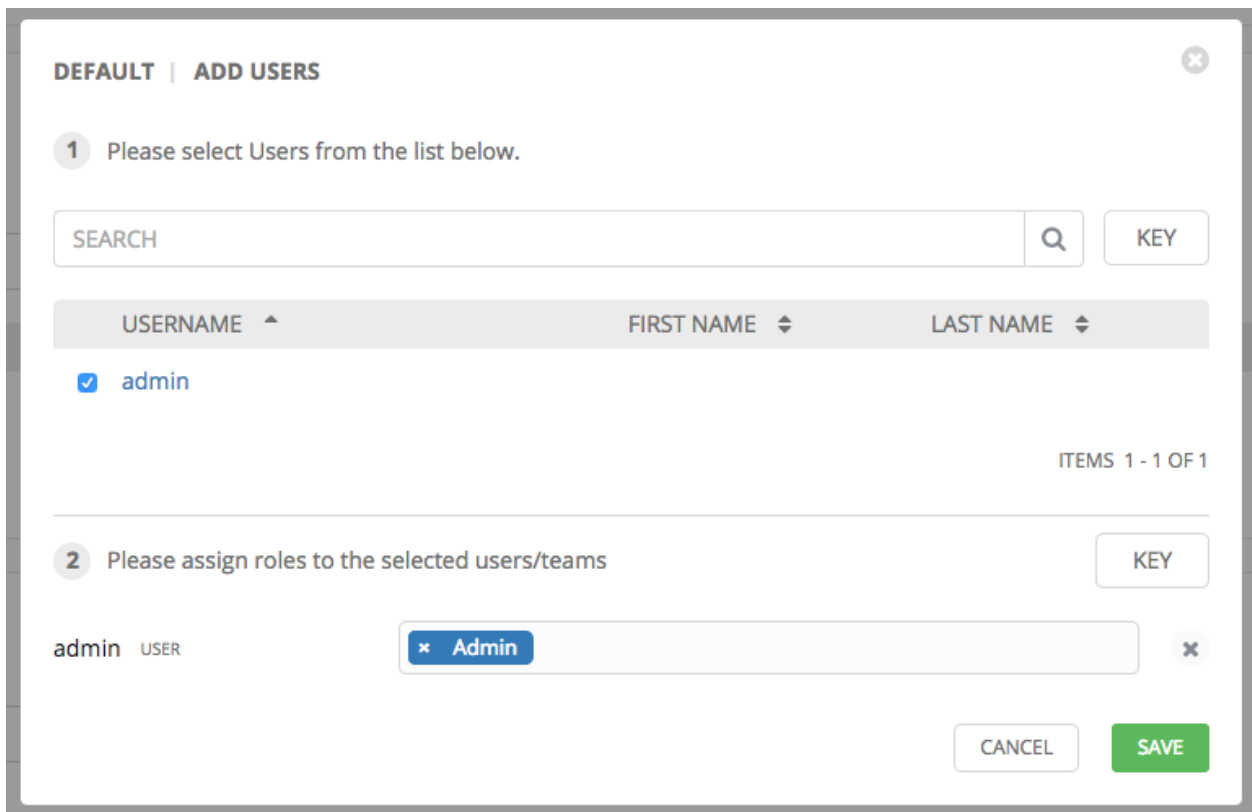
DEFAULT | ADD USERS

1 Please select Users from the list below.

SEARCH

KEY

| USERNAME | FIRST NAME | LAST NAME |
|---|---|---|
| admin | | |

ITEMS 1 - 1 OF 1

2 Please assign roles to the selected users/teams

KEY

admin USER

× Admin

CANCEL

SAVE